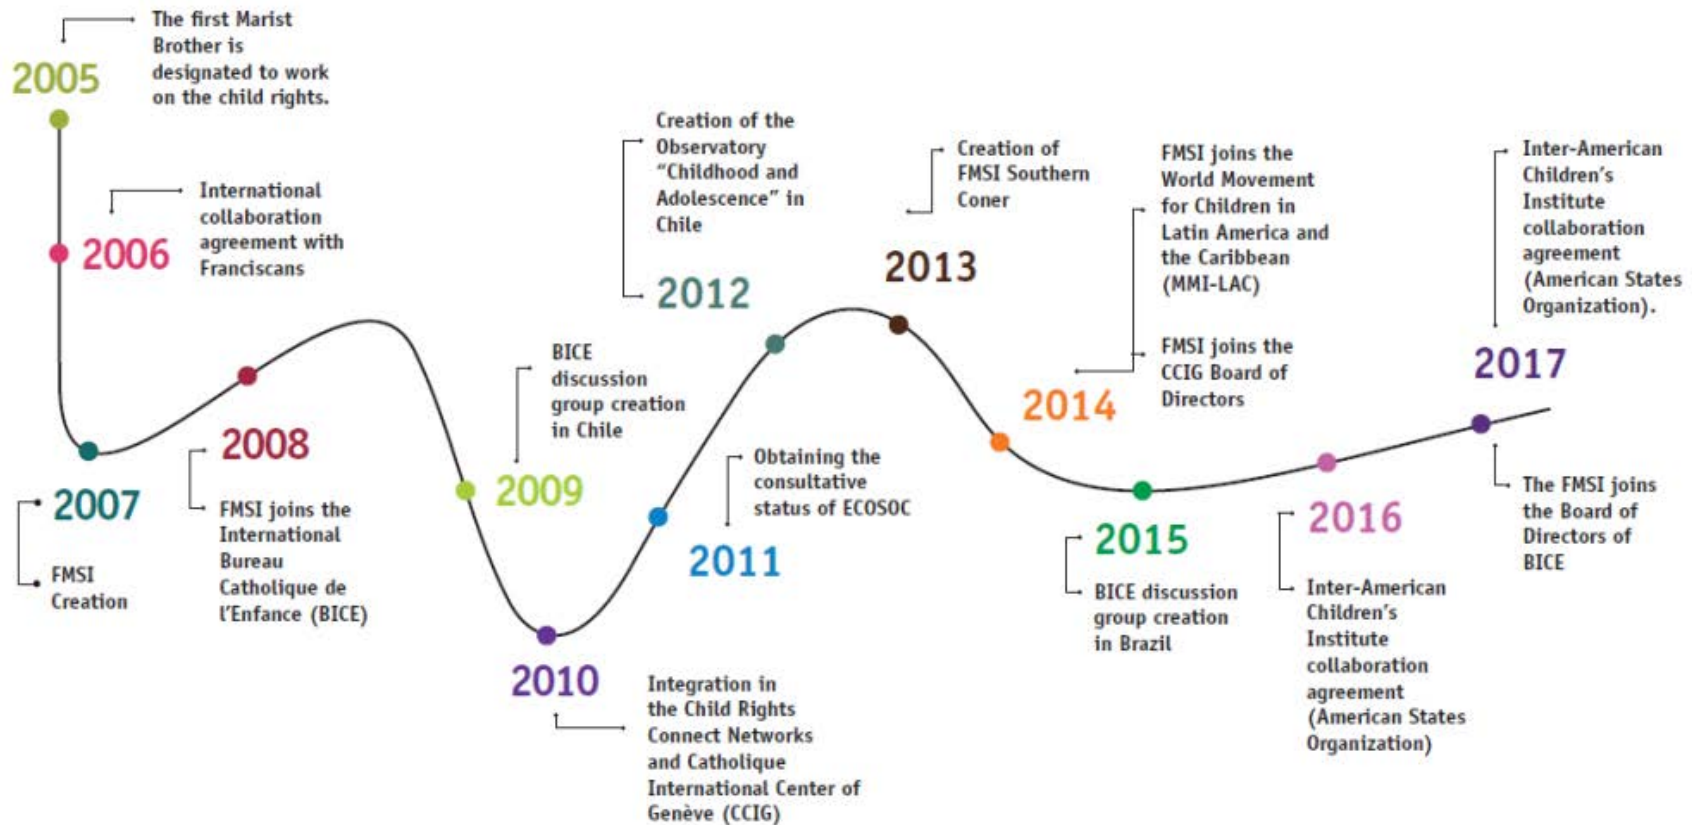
2005
The first Marist Brother is designated to work on the child rights.

2006
International collaboration agreement with Franciscans

2007
FMSI Creation

2008
FMSI joins the International Bureau Catholique de l'Enfance (BICE)

2009
BICE discussion group creation in Chile

2010
Integration in the Child Rights Connect Networks and Catholique International Center of Genève (CCIG)

2011
Obtaining the consultative status of ECOSOC

2012
Creation of the Observatory "Childhood and Adolescence" in Chile

2013
Creation of FMSI Southern Coner

2014
FMSI joins the World Movement for Children in Latin America and the Caribbean (MMI-LAC)

FMSI joins the CCIG Board of Directors

2015
BICE discussion group creation in Brazil

2016
Inter-American Children's Institute collaboration agreement (American States Organization)

2017
Inter-American Children's Institute collaboration agreement (American States Organization).

The FMSI joins the Board of Directors of BICE